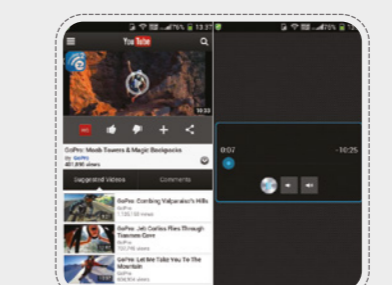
13:27

YouTube

10:33

GoPro: Moab Towers & Magic Backpacks

by GoPro

401,890 views

Suggested Videos

Comments

GoPro: Cordoing Valparaiso's Hills

GoPro

1,182,118 views

GoPro: Jet Carlos Flies Through Tomcore Cave

GoPro

720,716 views

GoPro: Let Me Take You To The Mountain

GoPro

406,854 views

0:07

-10:25